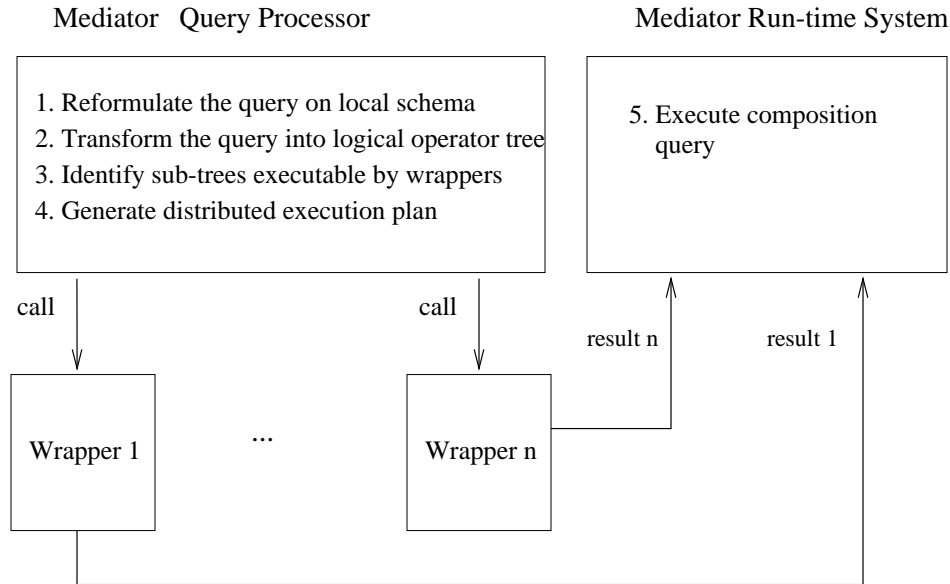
Mediator Query Processor

Mediator Run-time System

1. Reformulate the query on local schema
2. Transform the query into logical operator tree
3. Identify sub-trees executable by wrappers
4. Generate distributed execution plan

5. Execute composition query

call

call

result n

result 1

Wrapper 1

...

Wrapper n